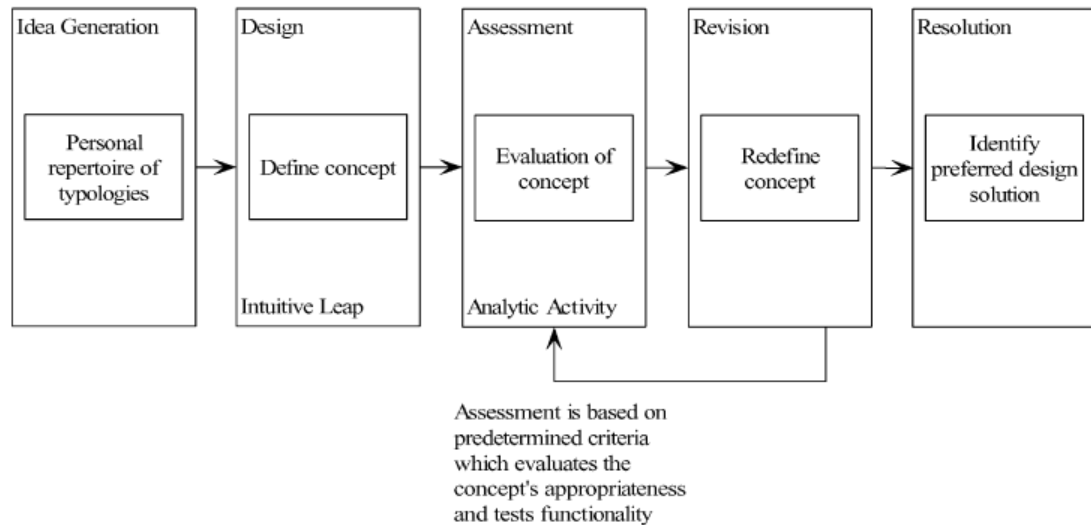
Idea Generation

Personal repertoire of typologies

Design

Define concept

Intuitive Leap

Assessment

Evaluation of concept

Analytic Activity

Revision

Redefine concept

Resolution

Identify preferred design solution

Assessment is based on predetermined criteria which evaluates the concept's appropriateness and tests functionality